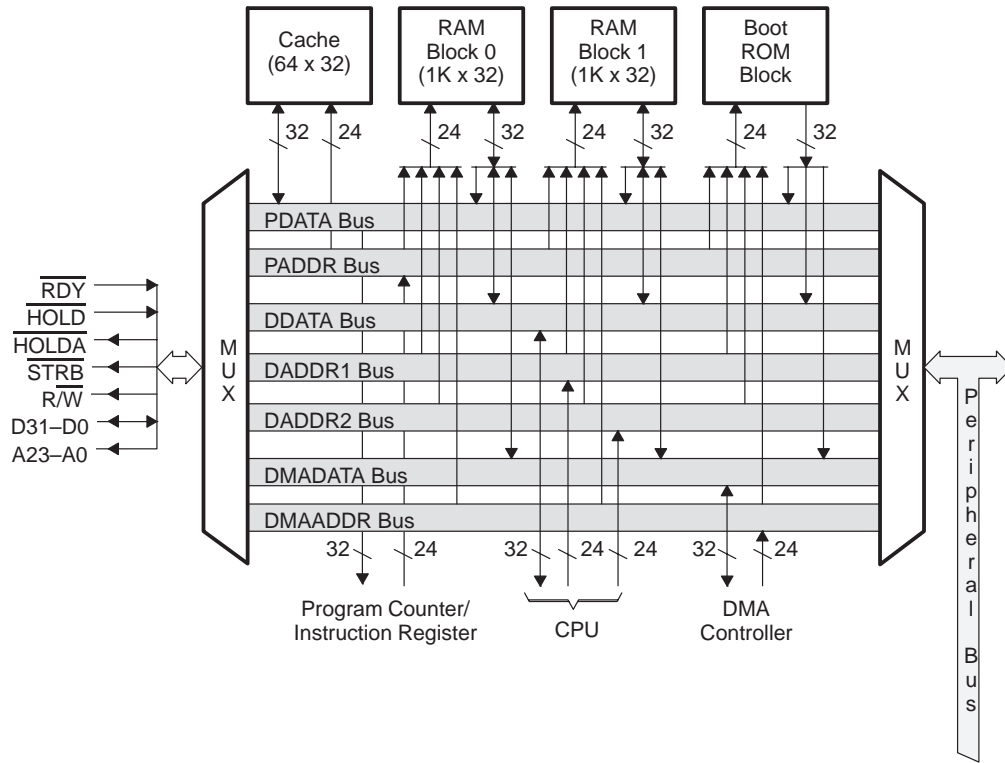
Cache (64 x 32)

RAM Block 0 (1K x 32)

RAM Block 1 (1K x 32)

Boot ROM Block

32 24 24 32 24 32 24 32

PDATA Bus

PADDR Bus

DDATA Bus

DADDR1 Bus

DADDR2 Bus

DMADATA Bus

DMAADDR Bus

$\overline{RDY}$
$\overline{HOLD}$
$\overline{HOLDA}$
$\overline{STRB}$
R/$\overline{W}$
D31–D0
A23–A0

MUX

MUX

Peripheral Bus

32 24 32 24 24 32 24

Program Counter/ Instruction Register

CPU

DMA Controller